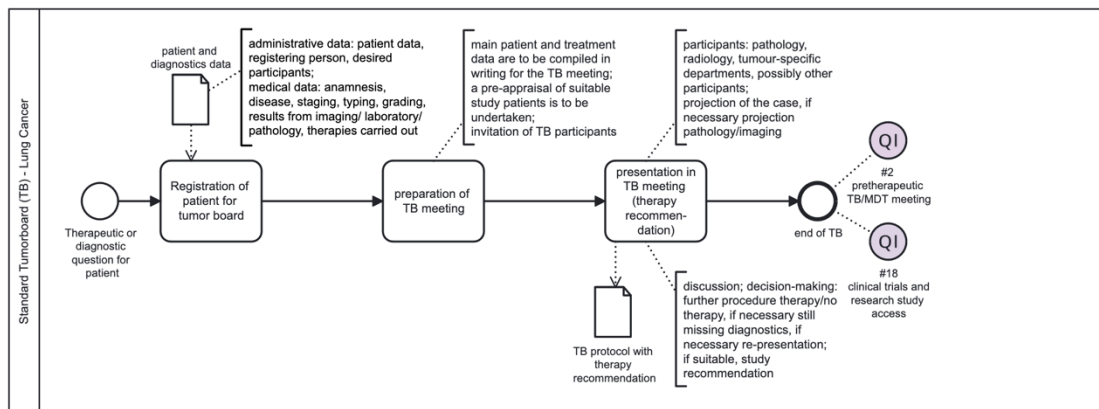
Standard Tumorboard (TB) - Lung Cancer

patient and diagnostics data

administrative data: patient data, registering person, desired participants;
medical data: anamnesis, disease, staging, typing, grading, results from imaging/ laboratory/ pathology, therapies carried out

main patient and treatment data are to be compiled in writing for the TB meeting;
a pre-appraisal of suitable study patients is to be undertaken;
invitation of TB participants

participants: pathology, radiology, tumour-specific departments, possibly other participants;
projection of the case, if necessary projection pathology/imaging

Therapeutic or diagnostic question for patient

Registration of patient for tumor board

preparation of TB meeting

presentation in TB meeting (therapy recommendation)

end of TB

QI
#2
pretherapeutic TB/MDT meeting

QI
#18
clinical trials and research study access

TB protocol with therapy recommendation

discussion; decision-making: further procedure therapy/no therapy, if necessary still missing diagnostics, if necessary re-presentation; if suitable, study recommendation